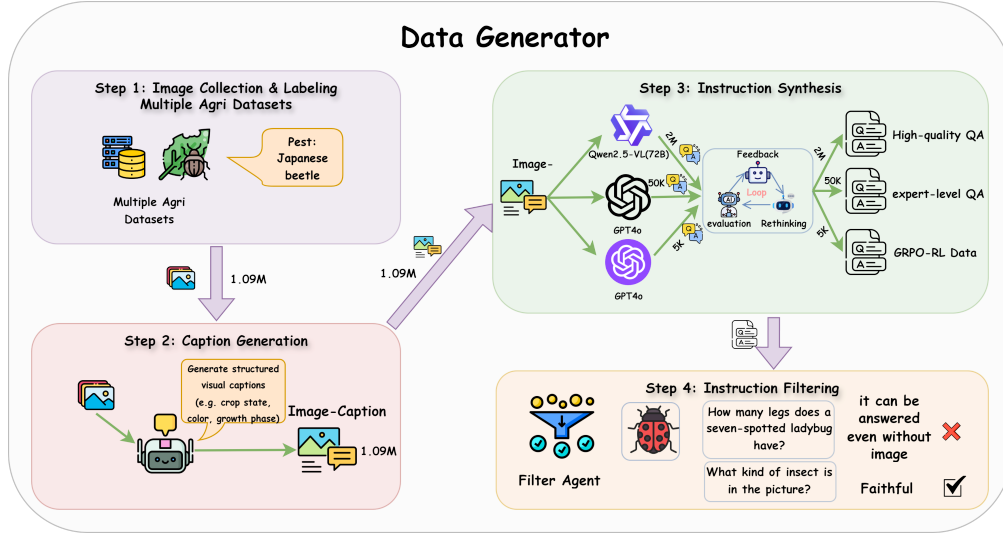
Data Generator

Step 1: Image Collection & Labeling Multiple Agri Datasets

Pest: Japanese beetle

Multiple Agri Datasets

1.09M

Step 2: Caption Generation

Generate structured visual captions (e.g. crop state, color, growth phase)

Image-Caption

1.09M

1.09M

Step 3: Instruction Synthesis

Image-

Qwen2.5-VL(72B)

GPT4o

GPT4o

2M

50K

5K

Feedback

Loop

evaluation

Rethinking

2M

50K

5K

High-quality QA

expert-level QA

GRPO-RL Data

Step 4: Instruction Filtering

Filter Agent

How many legs does a seven-spotted ladybug have?

it can be answered even without image

What kind of insect is in the picture?

Faithful